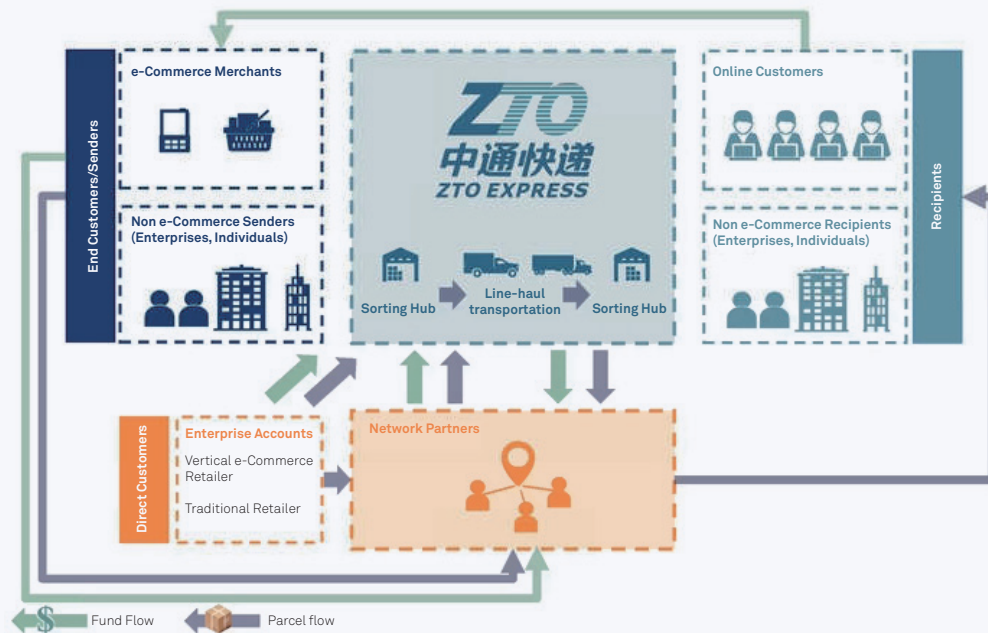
End Customers/Senders

e-Commerce Merchants

Non e-Commerce Senders (Enterprises, Individuals)

ZTO
中通快递
ZTO EXPRESS

Sorting Hub

Line-haul transportation

Sorting Hub

Online Customers

Non e-Commerce Recipients (Enterprises, Individuals)

Recipients

Direct Customers

Enterprise Accounts

Vertical e-Commerce Retailer

Traditional Retailer

Network Partners

$

Fund Flow

Parcel flow